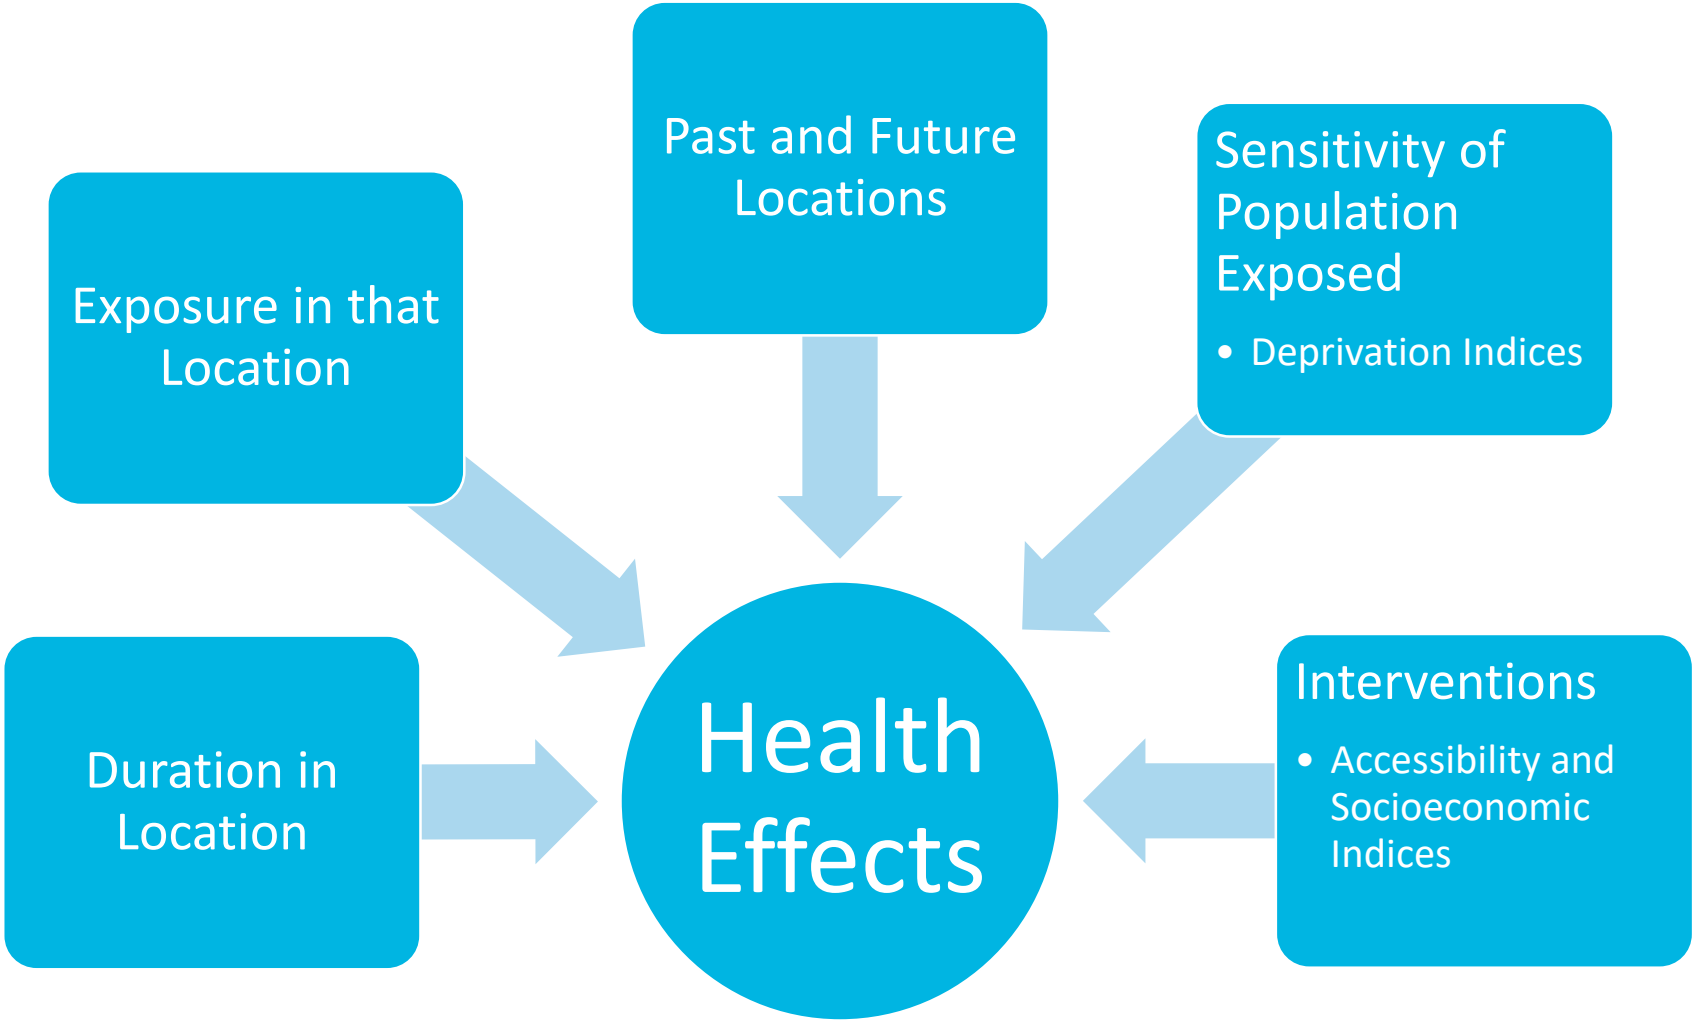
Past and Future Locations

Exposure in that Location

Sensitivity of Population Exposed

• Deprivation Indices

Duration in Location

Health Effects

Interventions

• Accessibility and Socioeconomic Indices